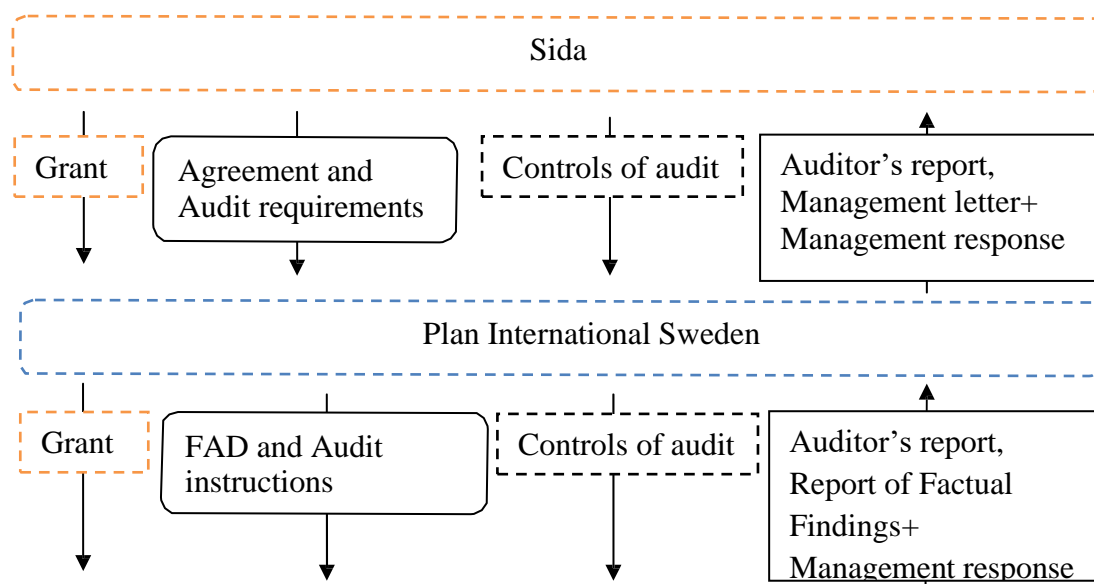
Sida

Grant

Agreement and Audit requirements

Controls of audit

Auditor’s report, Management letter+ Management response

Plan International Sweden

Grant

FAD and Audit instructions

Controls of audit

Auditor’s report, Report of Factual Findings+ Management response